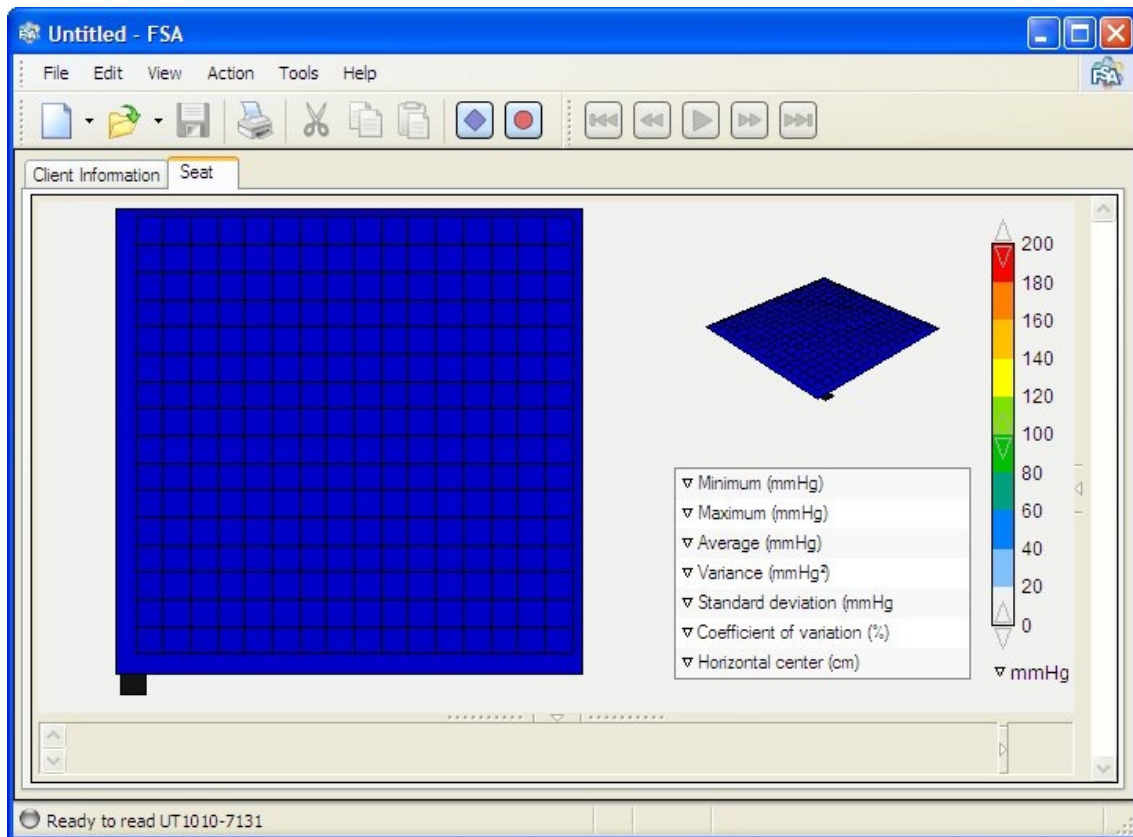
Untitled - FSA

File Edit View Action Tools Help

Client Infomation Seat

200
180
160
140
120
100
80
60
40
20
0

▿ Minimum (mmHg)
▿ Maximum (mmHg)
▿ Average (mmHg)
▿ Variance (mmHg²)
▿ Standard deviation (mmHg
▿ Coefficient of variation (%)
▿ Horizontal center (cm)

▿ mmHg

Ready to read UT1010-7131